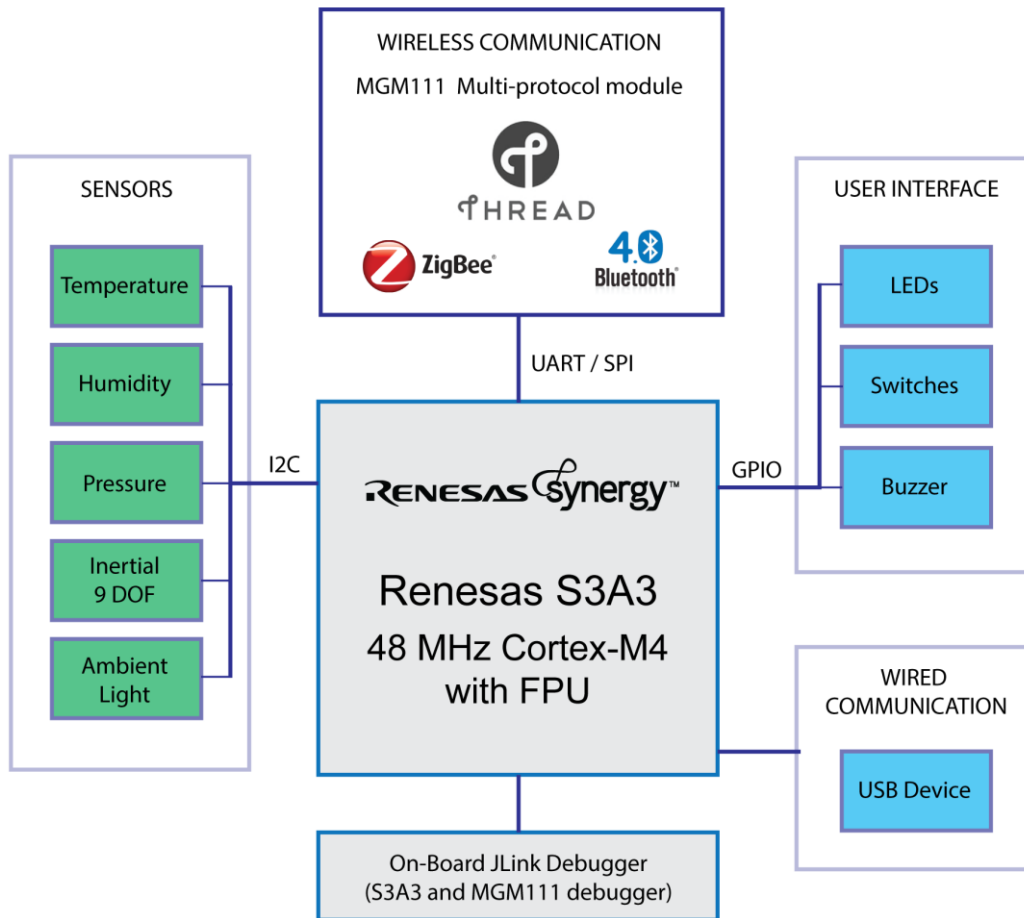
WIRELESS COMMUNICATION
MGM111 Multi-protocol module
THREAD
ZigBee
4.0 Bluetooth

SENSORS
Temperature
Humidity
Pressure
Inertial 9 DOF
Ambient Light

USER INTERFACE
LEDs
Switches
Buzzer

UART / SPI
I2C
GPIO

RENESAS synergy™
Renesas S3A3
48 MHz Cortex-M4 with FPU

WIRED COMMUNICATION
USB Device

On-Board JLink Debugger
(S3A3 and MGM111 debugger)